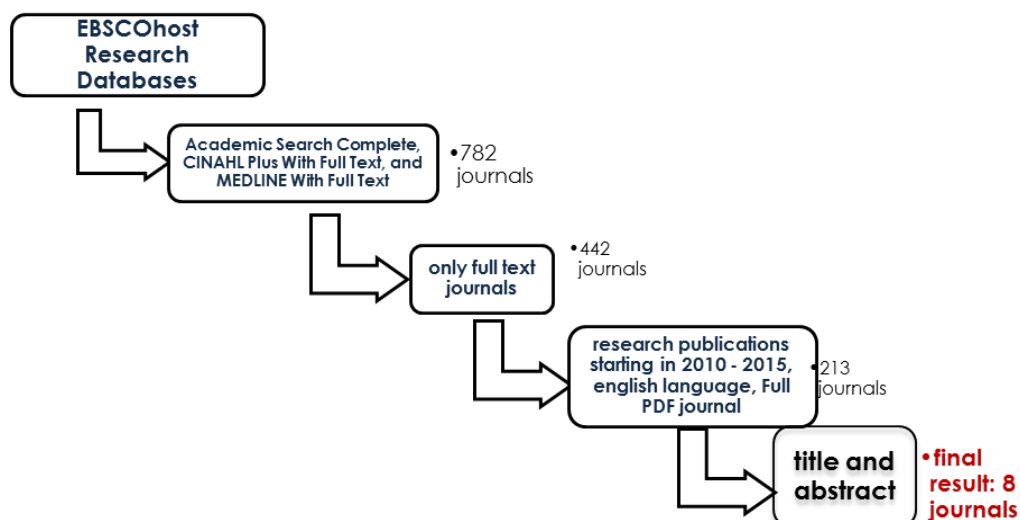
EBSCOhost Research Databases

Academic Search Complete, CINAHL Plus With Full Text, and MEDLINE With Full Text

•782 journals

only full text journals

•442 journals

research publications starting in 2010 - 2015, english language, Full PDF journal

•213 journals

title and abstract

•final result: 8 journals